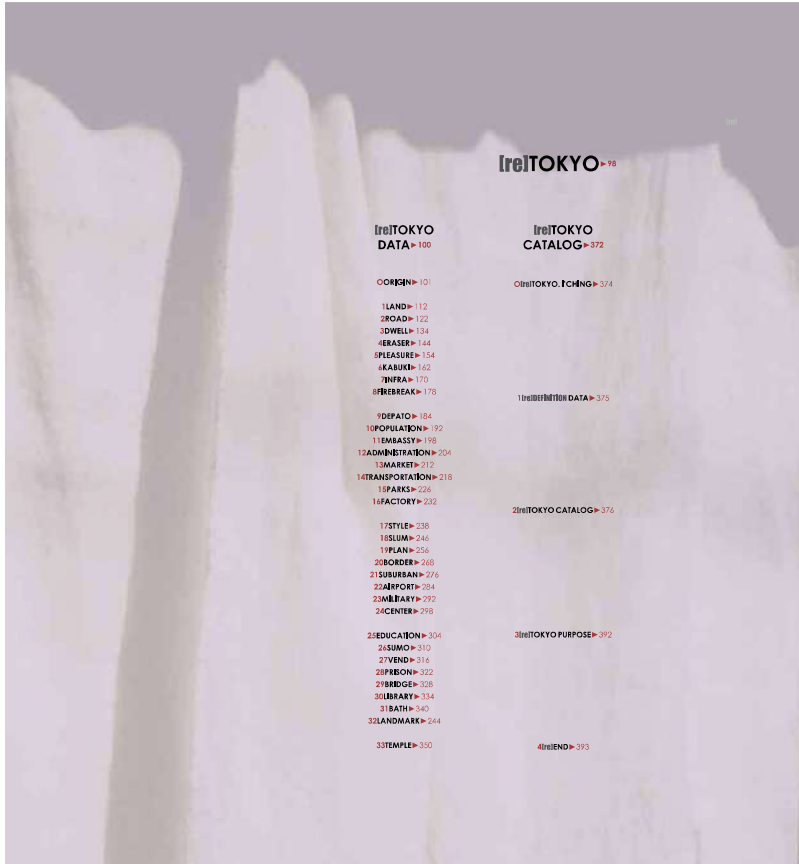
[re]TOKYO ▸ 98

[re]TOKYO DATA ▸ 100

0 ORIGIN ▸ 101

1 LAND ▸ 112
2 ROAD ▸ 122
3 DWELL ▸ 134
4 ERASER ▸ 144
5 PLEASURE ▸ 154
6 KABUKI ▸ 162
7 INFRA ▸ 170
8 FIREBREAK ▸ 178

9 DEPATO ▸ 184
10 POPULATION ▸ 192
11 EMBASSY ▸ 198
12 ADMINISTRATION ▸ 204
13 MARKET ▸ 212
14 TRANSPORTATION ▸ 218
15 PARKS ▸ 226
16 FACTORY ▸ 232

17 STYLE ▸ 238
18 SLUM ▸ 246
19 PLAN ▸ 256
20 BORDER ▸ 268
21 SUBURBAN ▸ 276
22 AIRPORT ▸ 284
23 MILITARY ▸ 292
24 CENTER ▸ 298

25 EDUCATION ▸ 304
26 SUMO ▸ 310
27 VEND ▸ 316
28 PRISON ▸ 322
29 BRIDGE ▸ 328
30 LIBRARY ▸ 334
31 BATH ▸ 340
32 LANDMARK ▸ 244

33 TEMPLE ▸ 350

[re]TOKYO CATALOG ▸ 372

0 [re]TOKYO. I'CHING ▸ 374

1 [re]DEFINITION DATA ▸ 375

2 [re]TOKYO CATALOG ▸ 376

3 [re]TOKYO PURPOSE ▸ 392

4 [re]END ▸ 393